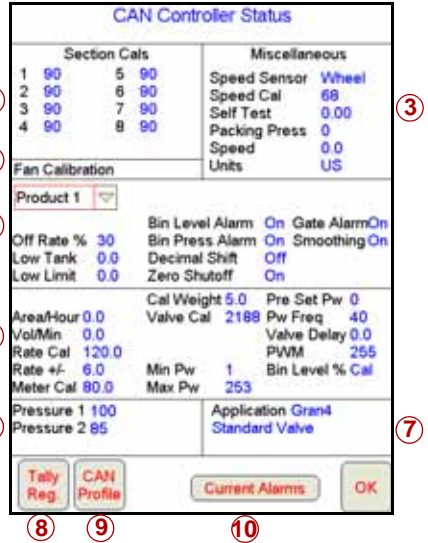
CAN Controller Status

Section Cals

| | | | |
|---|---|---|---|
| 1 | 90 | 5 | 90 |
| 2 | 90 | 6 | 90 |
| 3 | 90 | 7 | 90 |
| 4 | 90 | 8 | 90 |

Fan Calibration

Miscellaneous

Speed Sensor Wheel
Speed Cal 68
Self Test 0.00
Packing Press 0
Speed 0.0
Units US

③

Product 1

Off Rate % 30
Low Tank 0.0
Low Limit 0.0

Bin Level Alarm On
Bin Press Alarm On
Decimal Shift Off
Zero Shutoff On

Gate Alarm On
Smoothing On

Area/Hour 0.0
Vol/Min 0.0
Rate Cal 120.0
Rate +/- 6.0
Meter Cal 80.0

Cal Weight 5.0
Valve Cal 2188

Min Pw 1
Max Pw 253

Pre Set Pw 0
Pw Freq 40
Valve Delay 0.0
PWM 255
Bin Level % Cal

Pressure 1 100
Pressure 2 85

Application Gran4
Standard Valve

⑦

Tally Reg.

CAN Profile

Current Alarms

OK

⑧ ⑨ ⑩